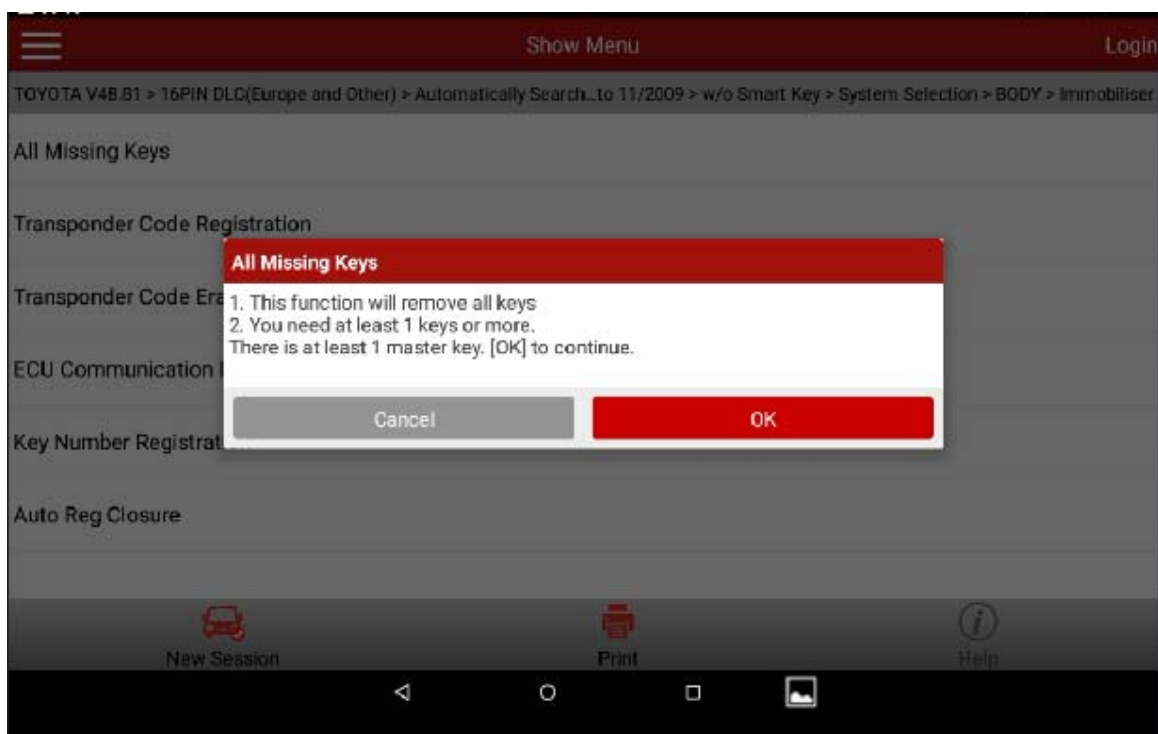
Show Menu

Login

TOYOTA V48.81 > 16PIN DLC(Europe and Other) > Automatically Search...to 11/2009 > w/o Smart Key > System Selection > BODY > Immobiliser

All Missing Keys

Transponder Code Registration

Transponder Code Era

ECU Communication

Key Number Registrat

Auto Reg Closure

All Missing Keys

1. This function will remove all keys
2. You need at least 1 keys or more.
There is at least 1 master key. [OK] to continue.

Cancel

OK

New Session

Print

Help